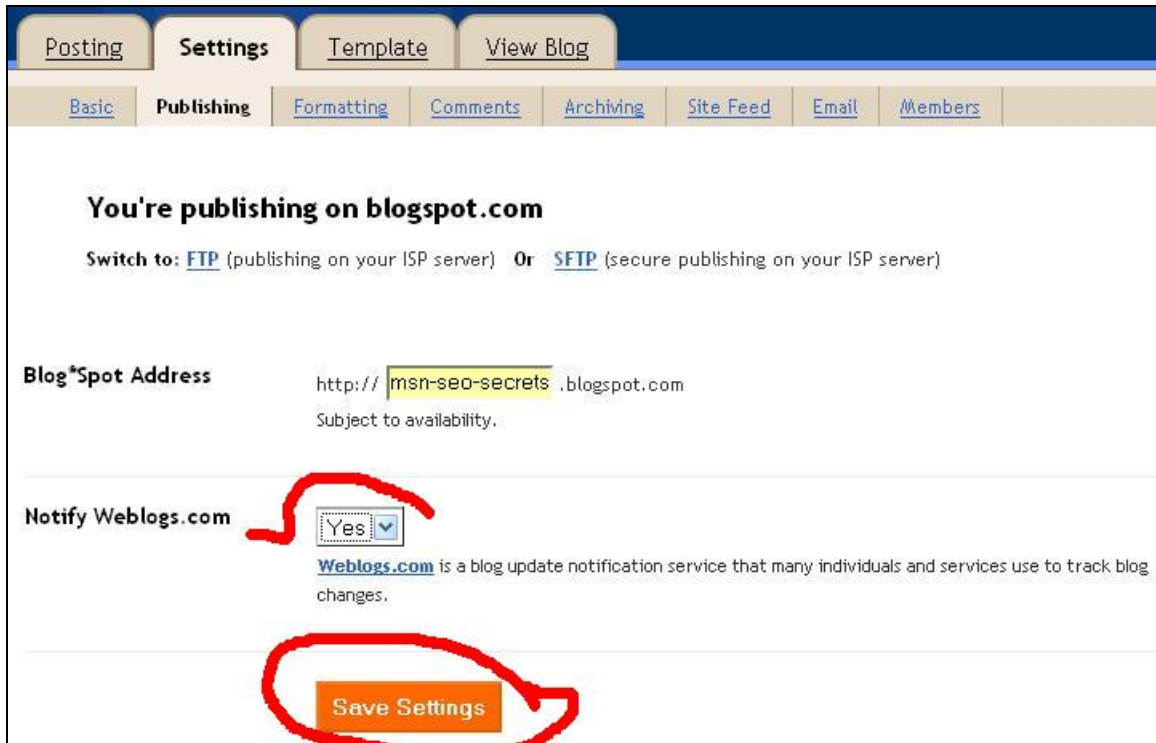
Posting Settings Template View Blog

Basic Publishing Formatting Comments Archiving Site Feed Email Members

You're publishing on blogspot.com

Switch to: FTP (publishing on your ISP server) Or SFTP (secure publishing on your ISP server)

Blog*Spot Address

http:// msn-seo-secrets .blogspot.com

Subject to availability.

Notify Weblogs.com

Yes

Weblogs.com is a blog update notification service that many individuals and services use to track blog changes.

Save Settings